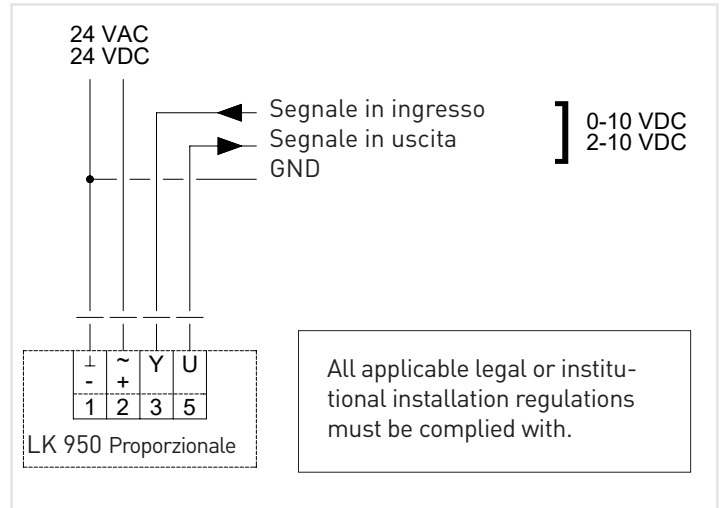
24 VAC
24 VDC

Segnale in ingresso
Segnale in uscita
GND

0-10 VDC
2-10 VDC

| ⊥ - | ~ + | Y | U |
|---|---|---|---|
| 1 | 2 | 3 | 5 |

LK 950 Proporzionale

All applicable legal or institutional installation regulations must be complied with.